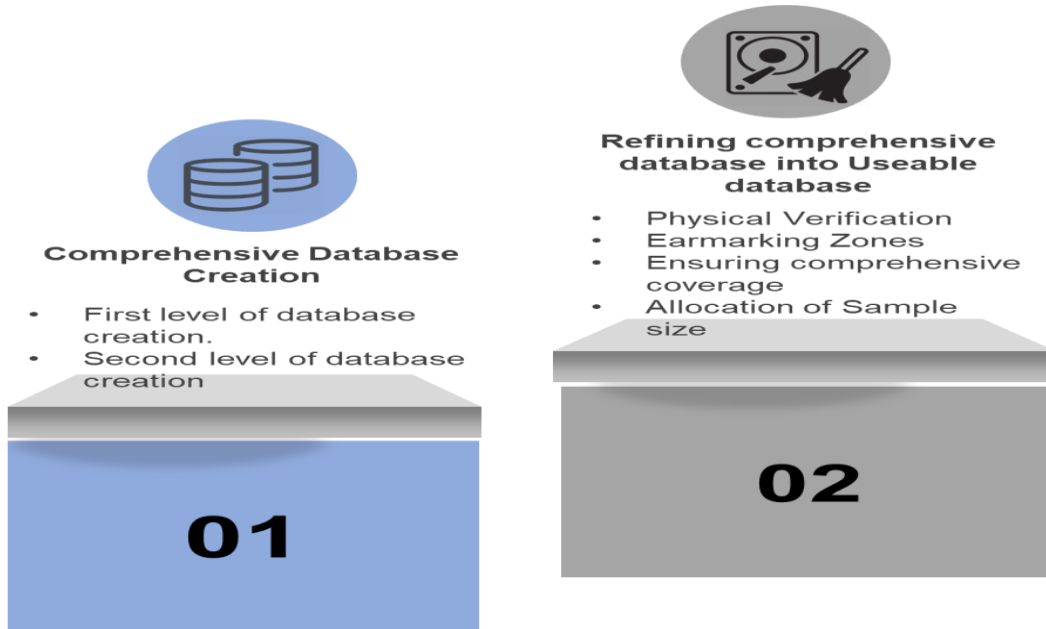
Comprehensive Database Creation

- First level of database creation.
- Second level of database creation

01

Refining comprehensive database into Useable database

- Physical Verification
- Earmarking Zones
- Ensuring comprehensive coverage
- Allocation of Sample size

02